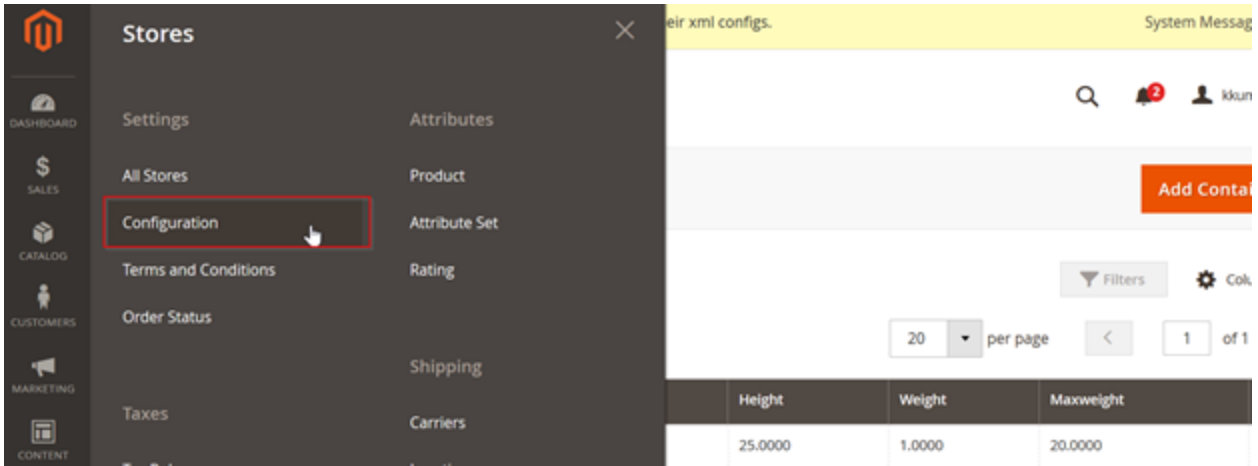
DASHBOARD
SALES
CATALOG
CUSTOMERS
MARKETING
CONTENT

Stores

Settings

All Stores

Configuration

Terms and Conditions

Order Status

Taxes

Attributes

Product

Attribute Set

Rating

Shipping

Carriers

eir xml configs.

System Messag

2

kkun

Add Contai

Filters

Colu

20

per page

1

of 1

| Height | Weight | Maxweight |
|---|---|---|
| 25.0000 | 1.0000 | 20.0000 |